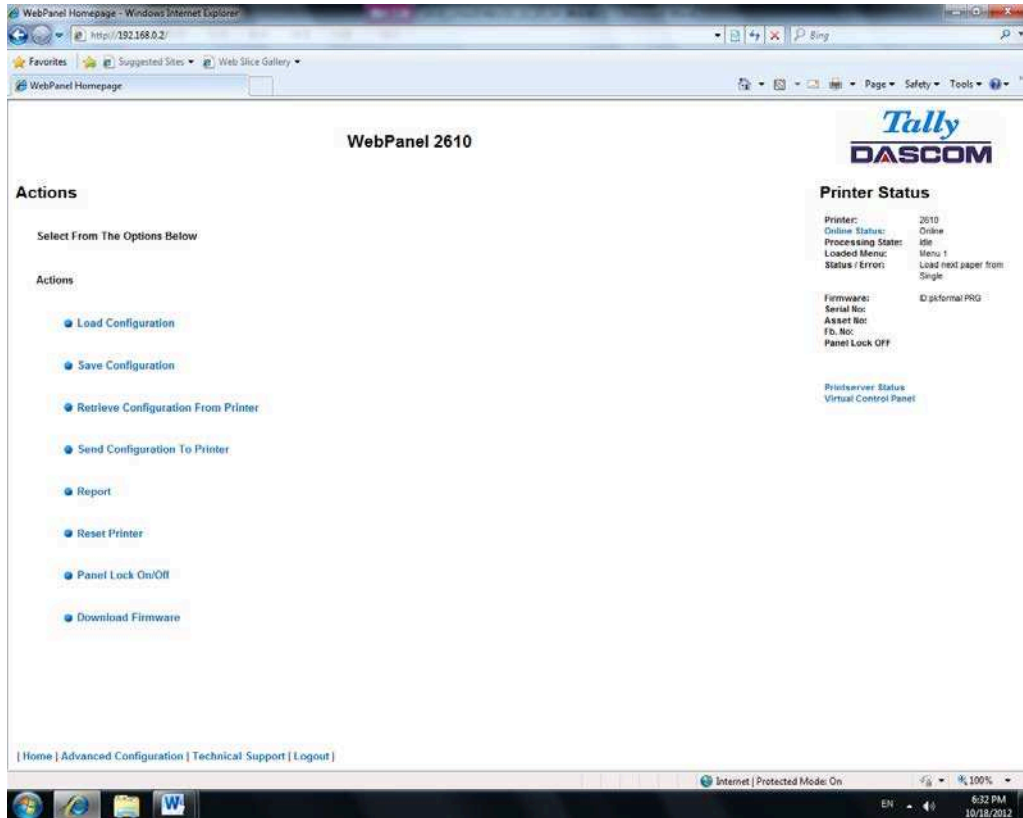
WebPanel Homepage - Windows Internet Explorer

http://192.168.0.2/

Bing

Favorites | Suggested Sites ▾ | Web Slice Gallery ▾

WebPanel Homepage

Page ▾ Safety ▾ Tools ▾

WebPanel 2610

Tally
DASCOM

Actions

Select From The Options Below

Actions

Load Configuration

Save Configuration

Retrieve Configuration From Printer

Send Configuration To Printer

Report

Reset Printer

Panel Lock On/Off

Download Firmware

Printer Status

| | |
|---|---|
| Printer: | 2610 |
| Online Status: | Online |
| Processing State: | Idle |
| Loaded Menu: | Menu 1 |
| Status / Error: | Load next paper from Single |
| Firmware: | D:pkformal PRG |
| Serial No: | |
| Asset No: | |
| Fb. No: | |
| Panel Lock OFF | |

Printserver Status
Virtual Control Panel

| Home | Advanced Configuration | Technical Support | Logout |

Internet | Protected Mode: On

100%

EN

6:32 PM
10/18/2012